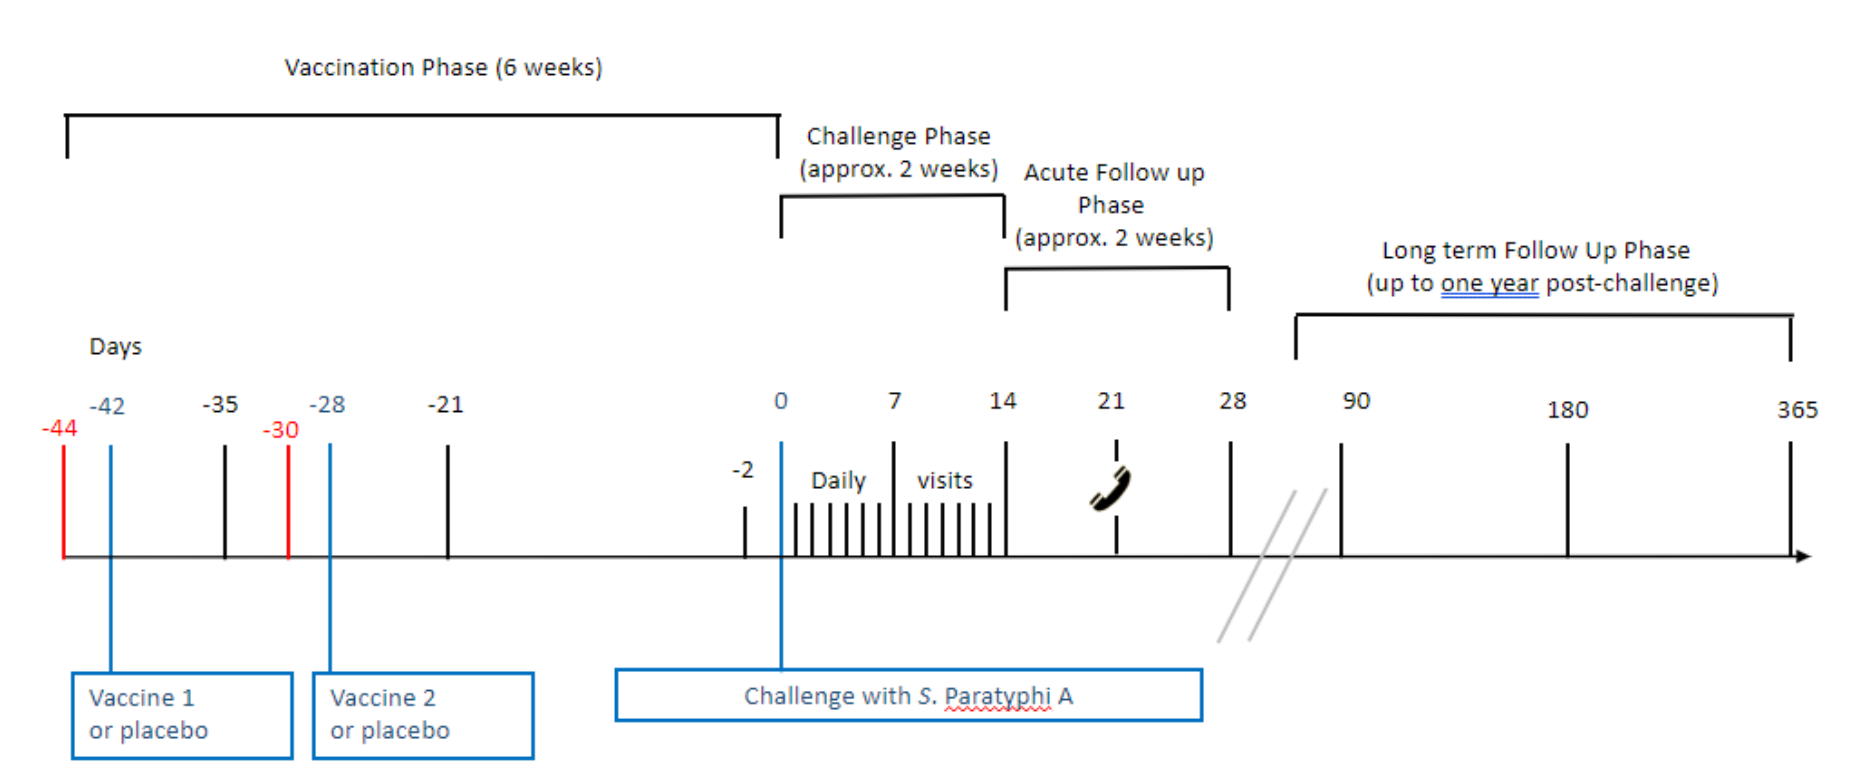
Vaccination Phase (6 weeks)

Challenge Phase (approx. 2 weeks)

Acute Follow up Phase (approx. 2 weeks)

Long term Follow Up Phase (up to one year post-challenge)

Days

-44 -42 -35 -30 -28 -21 -2 0 7 14 21 28 90 180 365

Daily visits

Vaccine 1 or placebo

Vaccine 2 or placebo

Challenge with *S.* Paratyphi A